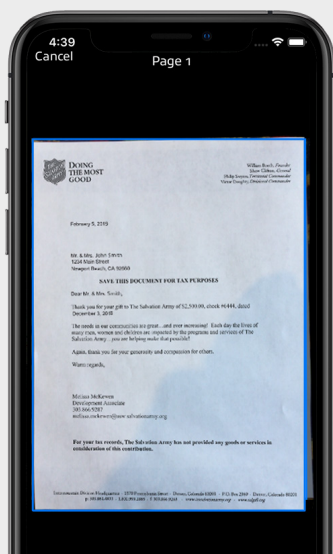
4:39
Cancel
Page 1

DOING THE MOST GOOD

William Booth, Founder
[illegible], General
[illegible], Territorial Commander
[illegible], Divisional Commander

February 5, 2019

Mr. & Mrs. John Smith
5234 Main Street
Newport Beach, CA 92660

SAVE THIS DOCUMENT FOR TAX PURPOSES

Dear Mr. & Mrs. Smith,

Thank you for your gift to The Salvation Army of $2,500.00, check #6444, dated December 1, 2018.

The needs in our communities are great…and ever increasing! Each day the lives of many men, women and children are impacted by the programs and services of The Salvation Army…you are helping make that possible!

Again, thank you for your generosity and compassion for others.

Warm regards,

Melissa McKewen
Development Associate
303.866.9282
melissa.mckewen@usw.salvationarmy.org

For your tax records, The Salvation Army has not provided any goods or services in consideration of this contribution.

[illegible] Denver, Colorado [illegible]